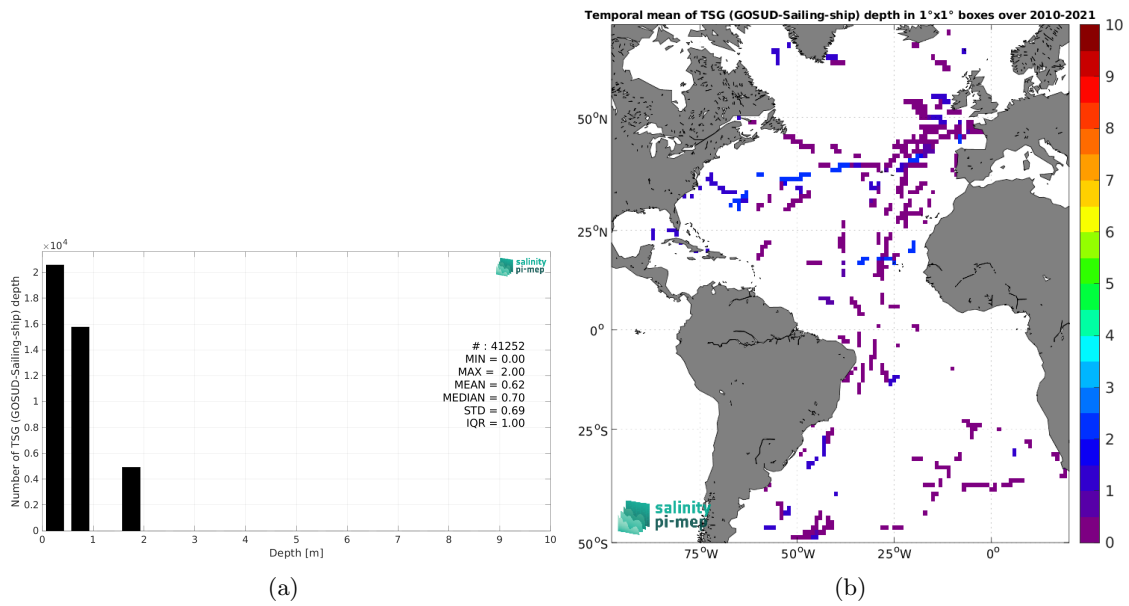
$\times 10^4$

salinity pi-mep

Number of TSG (GOSUD-Sailing-ship) depth

2
1.8
1.6
1.4
1.2
1
0.8
0.6
0.4
0.2
0

# : 41252
MIN = 0.00
MAX = 2.00
MEAN = 0.62
MEDIAN = 0.70
STD = 0.69
IQR = 1.00

0 1 2 3 4 5 6 7 8 9 10
Depth [m]

(a)

Temporal mean of TSG (GOSUD-Sailing-ship) depth in 1°x1° boxes over 2010-2021

50°N
25°N
0°
25°S
50°S

75°W 50°W 25°W 0°

salinity pi-mep

10
9
8
7
6
5
4
3
2
1
0

(b)